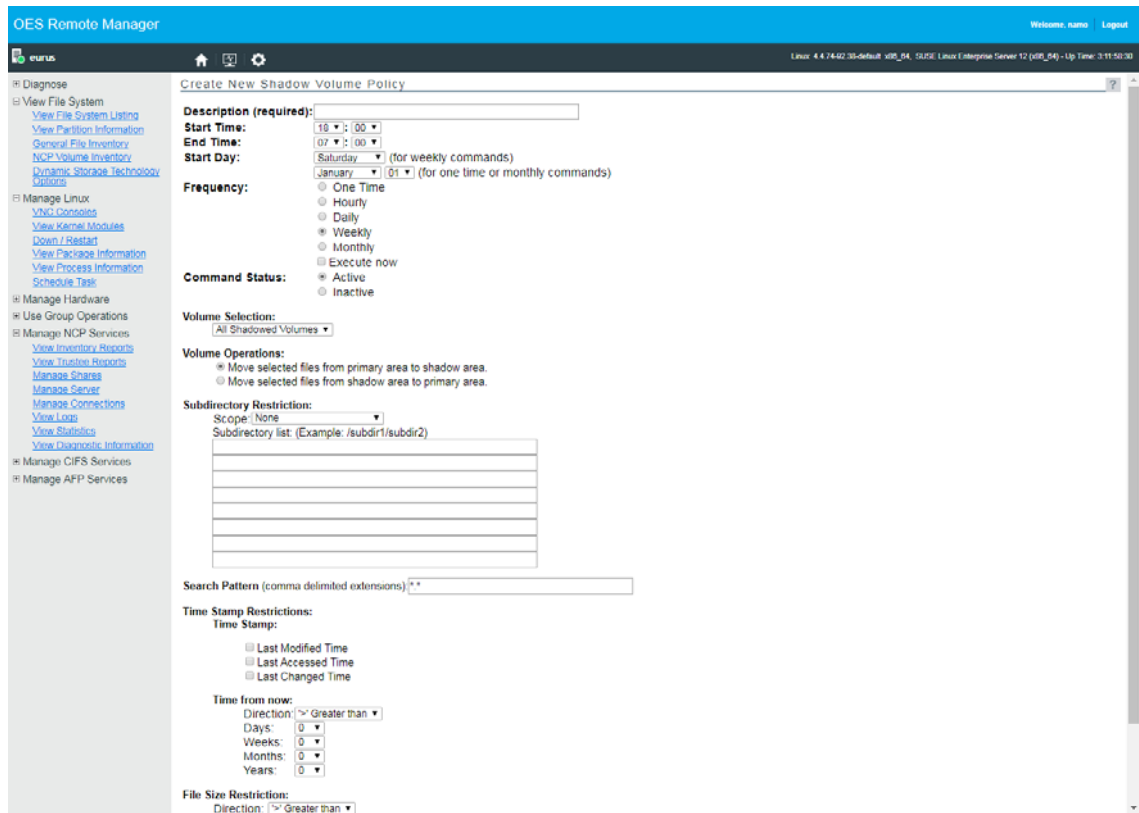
OES Remote Manager

Welcome, namo | Logout

eurus

Linux 4.4.74-92.38-default x86_64, SUSE Linux Enterprise Server 12 (x86_64) - Up Time: 3:11:58:30

⊞ Diagnose
⊟ View File System
View File System Listing
View Partition Information
General File Inventory
NCP Volume Inventory
Dynamic Storage Technology Options
⊟ Manage Linux
VNC Consoles
View Kernel Modules
Down / Restart
View Package Information
View Process Information
Schedule Task
⊞ Manage Hardware
⊞ Use Group Operations
⊟ Manage NCP Services
View Inventory Reports
View Trustee Reports
Manage Shares
Manage Server
Manage Connections
View Logs
View Statistics
View Diagnostic Information
⊞ Manage CIFS Services
⊞ Manage AFP Services

Create New Shadow Volume Policy

?

Description (required):
Start Time: 18 : 00
End Time: 07 : 00
Start Day: Saturday (for weekly commands)
January 01 (for one time or monthly commands)
Frequency:
One Time
Hourly
Daily
Weekly
Monthly
Execute now
Command Status:
Active
Inactive

Volume Selection:
All Shadowed Volumes

Volume Operations:
Move selected files from primary area to shadow area.
Move selected files from shadow area to primary area.

Subdirectory Restriction:
Scope: None
Subdirectory list: (Example: /subdir1/subdir2)

Search Pattern (comma delimited extensions) *.*

Time Stamp Restrictions:
Time Stamp:
Last Modified Time
Last Accessed Time
Last Changed Time

Time from now:
Direction: '>' Greater than
Days: 0
Weeks: 0
Months: 0
Years: 0

File Size Restriction:
Direction: '>' Greater than